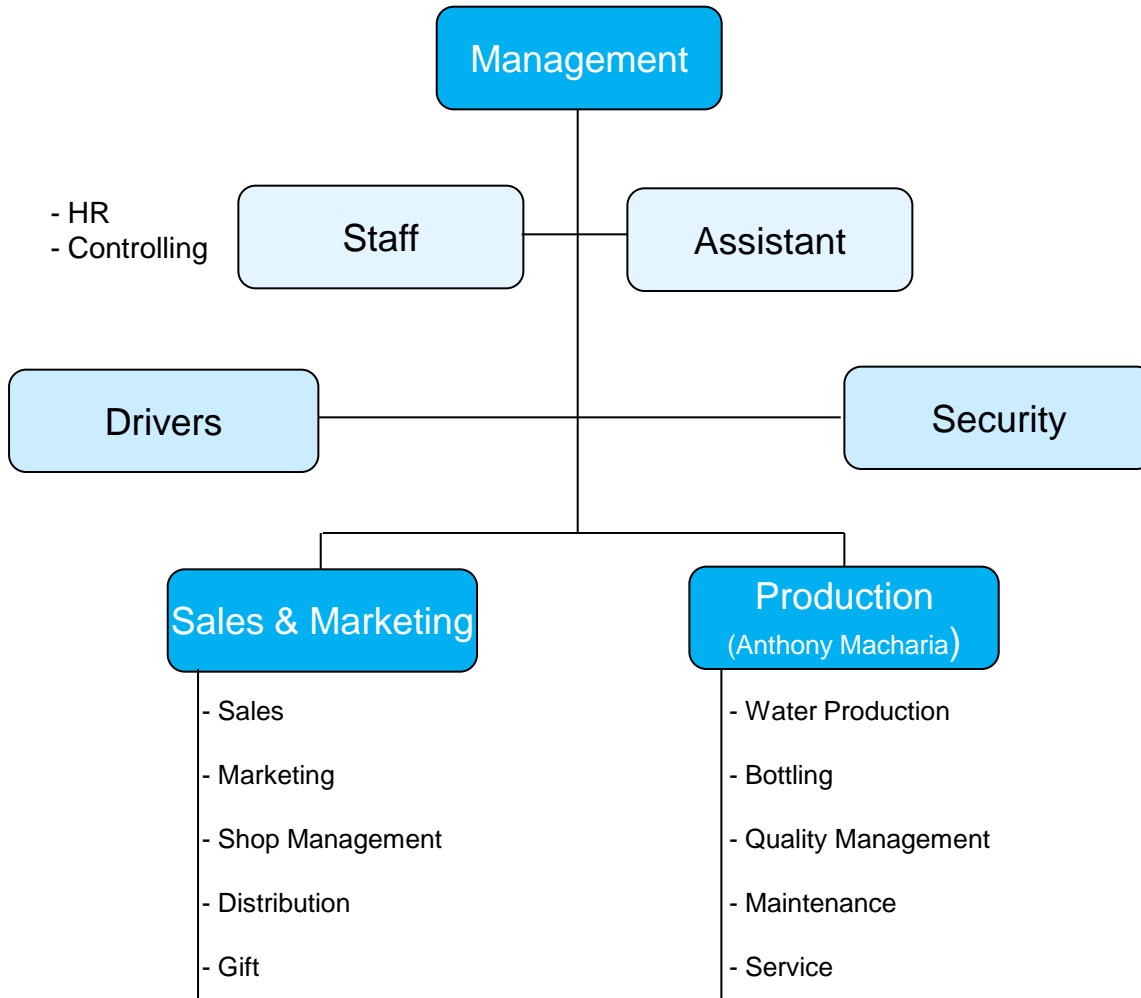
Management

- HR
- Controlling

Staff

Assistant

Drivers

Security

Sales & Marketing

- Sales
- Marketing
- Shop Management
- Distribution
- Gift

Production
(Anthony Macharia)

- Water Production
- Bottling
- Quality Management
- Maintenance
- Service